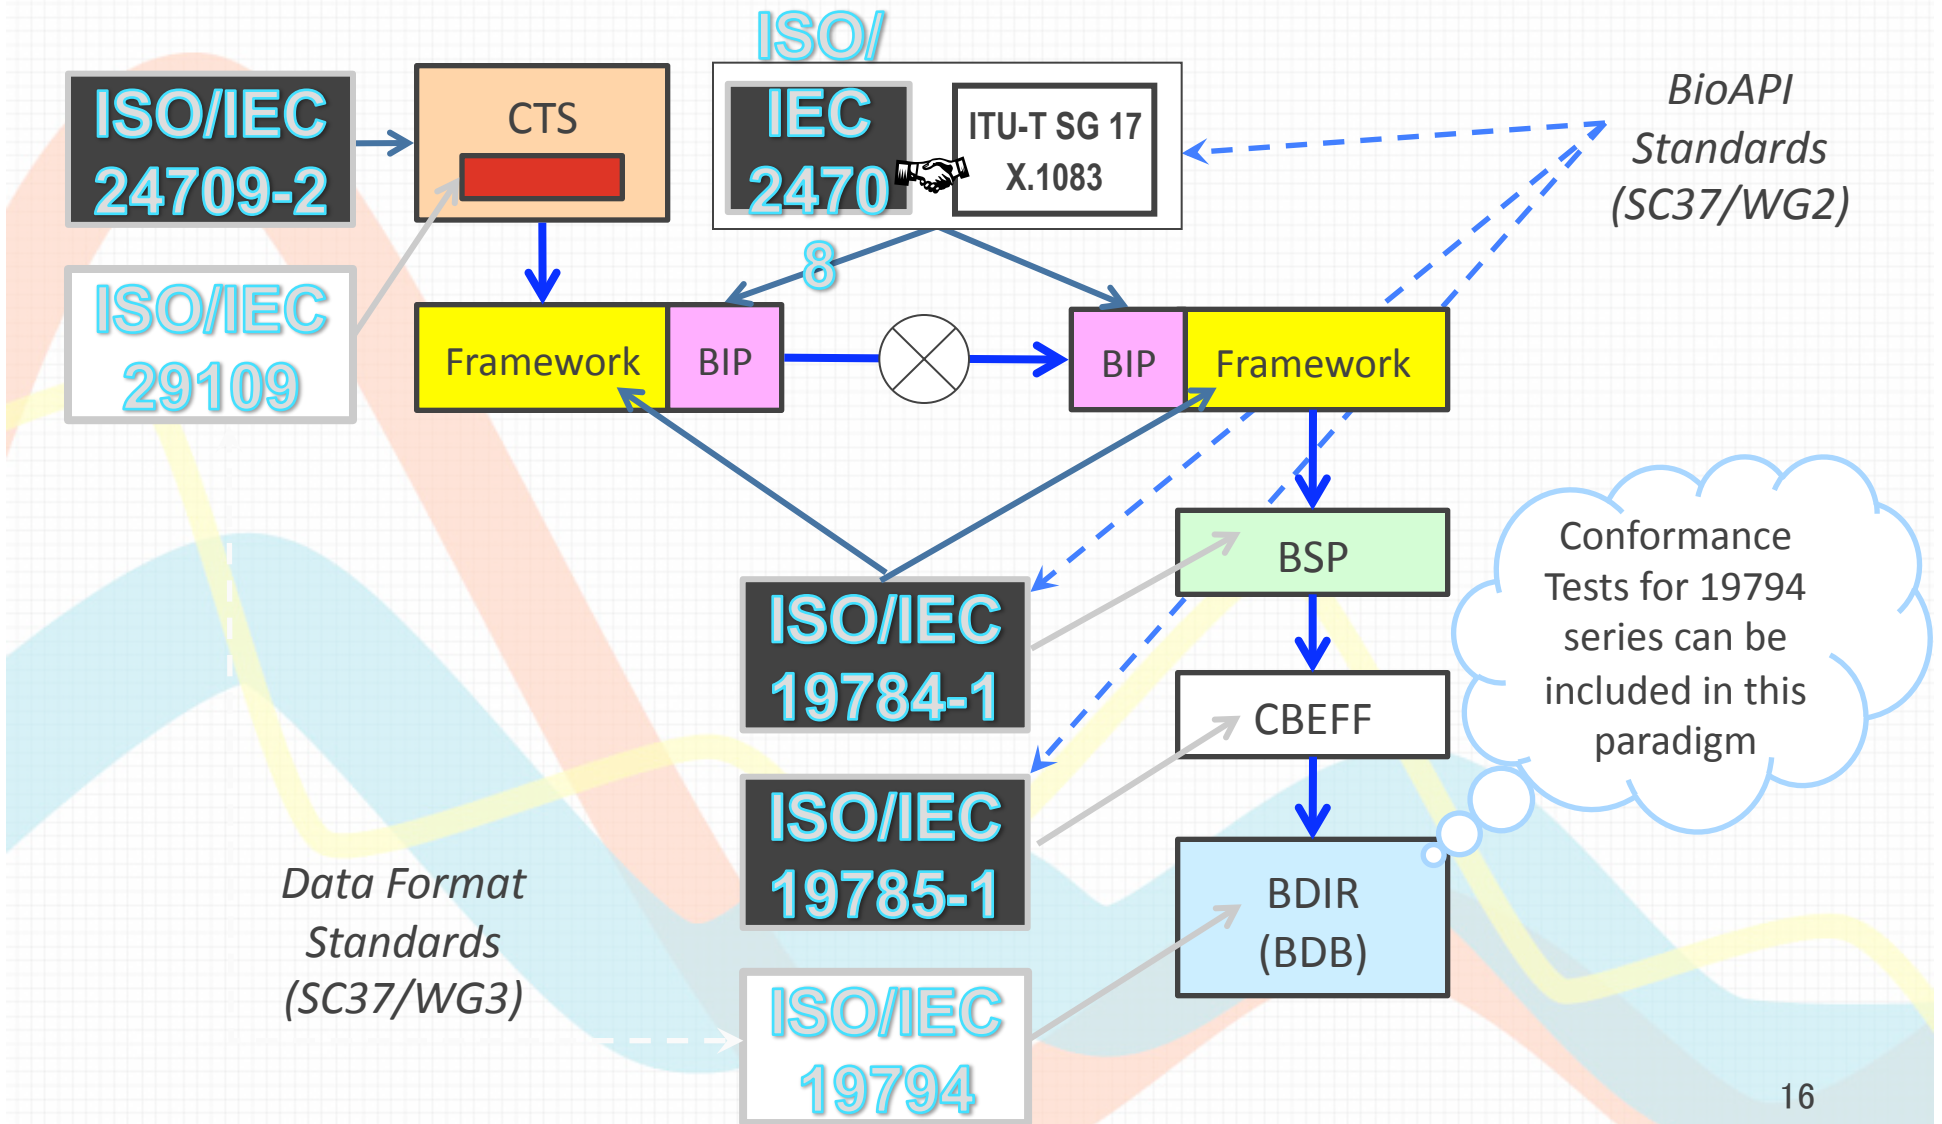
ISO/IEC 24709-2

CTS

ISO/IEC 24708

ITU-T SG 17 X.1083

BioAPI Standards (SC37/WG2)

ISO/IEC 29109

Framework

BIP

BIP

Framework

BSP

Conformance Tests for 19794 series can be included in this paradigm

ISO/IEC 19784-1

CBEFF

ISO/IEC 19785-1

BDIR (BDB)

Data Format Standards (SC37/WG3)

ISO/IEC 19794

16